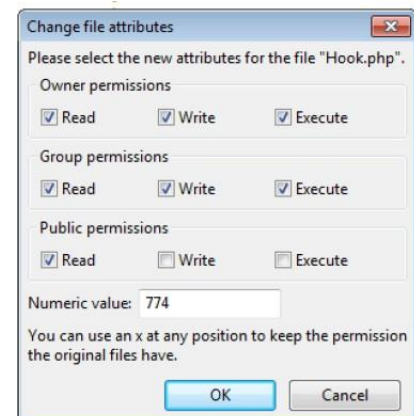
Change file attributes

Please select the new attributes for the file "Hook.php".

Owner permissions

Read Write Execute

Group permissions

Read Write Execute

Public permissions

Read Write Execute

Numeric value: 774

You can use an x at any position to keep the permission the original files have.

OK Cancel